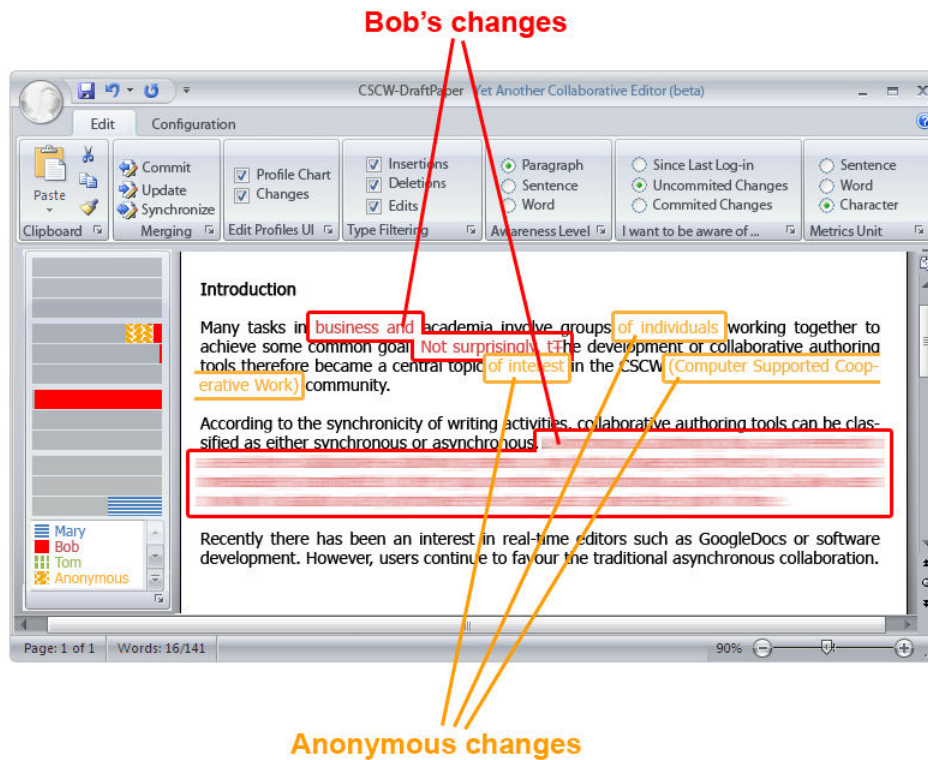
Bob's changes

CSCW-DraftPaper Yet Another Collaborative Editor (beta)

Edit Configuration

Paste
Clipboard

Commit
Update
Synchronize
Merging

Profile Chart
Changes
Edit Profiles UI

Insertions
Deletions
Edits
Type Filtering

Paragraph
Sentence
Word
Awareness Level

Since Last Log-in
Uncommited Changes
Commited Changes
I want to be aware of ...

Sentence
Word
Character
Metrics Unit

Introduction

Many tasks in business and academia involve groups of individuals working together to achieve some common goal. Not surprisingly, tThe development of collaborative authoring tools therefore became a central topic of interest in the CSCW (Computer Supported Cooperative Work) community.

According to the synchronicity of writing activities, collaborative authoring tools can be classified as either synchronous or asynchronous. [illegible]

Recently there has been an interest in real-time editors such as GoogleDocs or software development. However, users continue to favour the traditional asynchronous collaboration.

Mary
Bob
Tom
Anonymous

Page: 1 of 1 Words: 16/141 90%

Anonymous changes